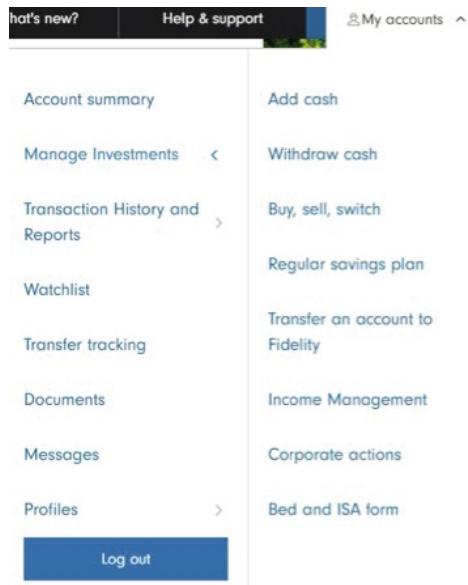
hat's new?
Help & support
My accounts

Account summary
Manage Investments
Transaction History and Reports
Watchlist
Transfer tracking
Documents
Messages
Profiles
Log out

Add cash
Withdraw cash
Buy, sell, switch
Regular savings plan
Transfer an account to Fidelity
Income Management
Corporate actions
Bed and ISA form